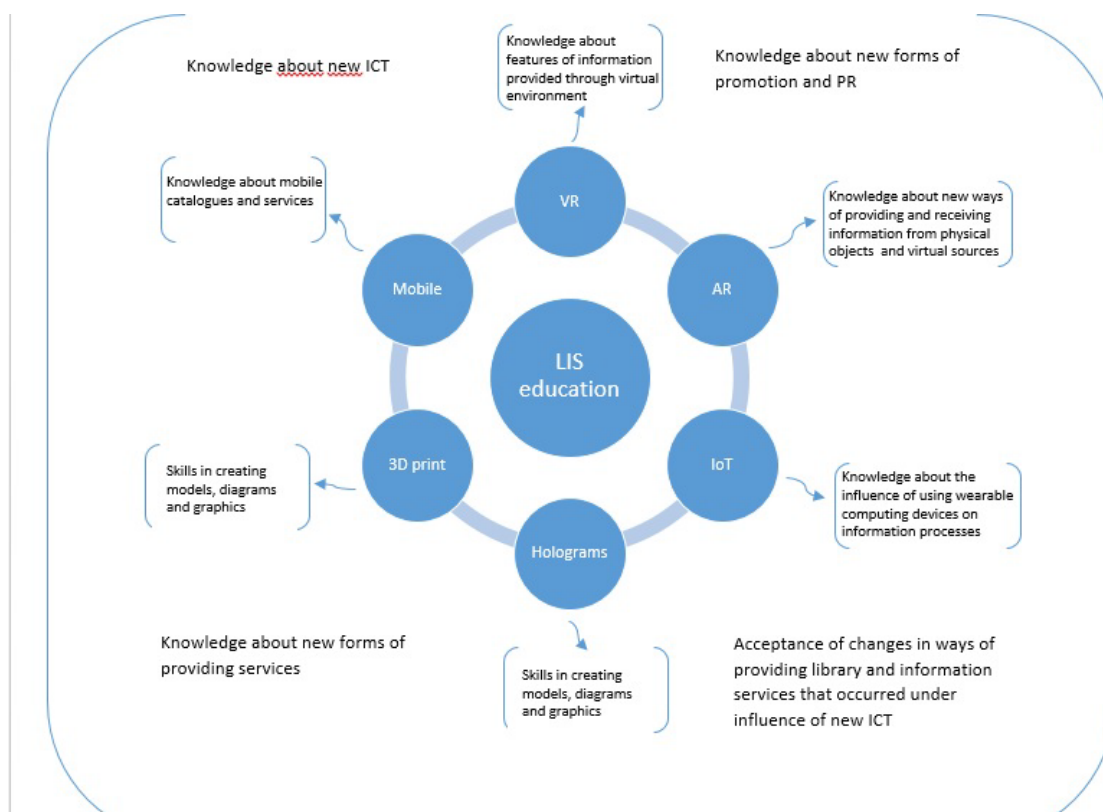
Knowledge about new ICT

Knowledge about features of information provided through virtual environment

Knowledge about new forms of promotion and PR

Knowledge about mobile catalogues and services

VR

Knowledge about new ways of providing and receiving information from physical objects and virtual sources

Mobile

AR

LIS education

Skills in creating models, diagrams and graphics

3D print

IoT

Knowledge about the influence of using wearable computing devices on information processes

Holograms

Knowledge about new forms of providing services

Skills in creating models, diagrams and graphics

Acceptance of changes in ways of providing library and information services that occurred under influence of new ICT